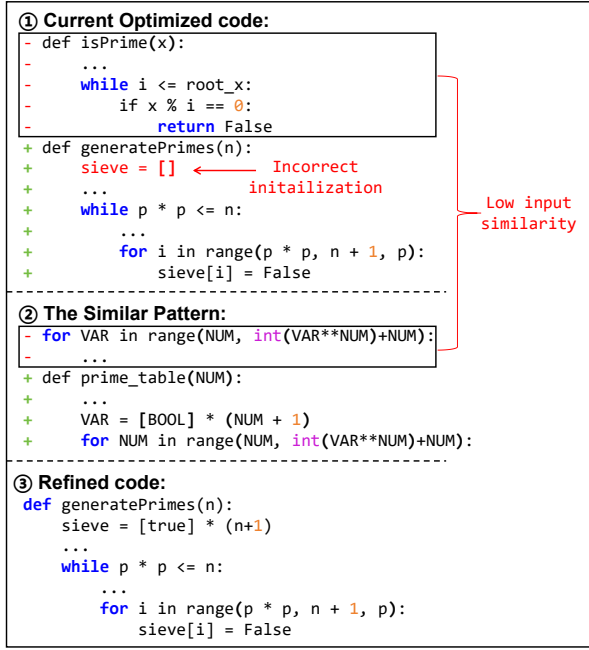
① Current Optimized code:
- def isPrime(x):
-     ...
-     while i <= root_x:
-         if x % i == 0:
-             return False
+ def generatePrimes(n):
+     sieve = []
+     ...
+     while p * p <= n:
+         ...
+         for i in range(p * p, n + 1, p):
+             sieve[i] = False

Incorrect initailization

Low input similarity

② The Similar Pattern:
- for VAR in range(NUM, int(VAR**NUM)+NUM):
-     ...
+ def prime_table(NUM):
+     ...
+     VAR = [BOOL] * (NUM + 1)
+     for NUM in range(NUM, int(VAR**NUM)+NUM):

③ Refined code:
def generatePrimes(n):
    sieve = [true] * (n+1)
    ...
    while p * p <= n:
        ...
        for i in range(p * p, n + 1, p):
            sieve[i] = False